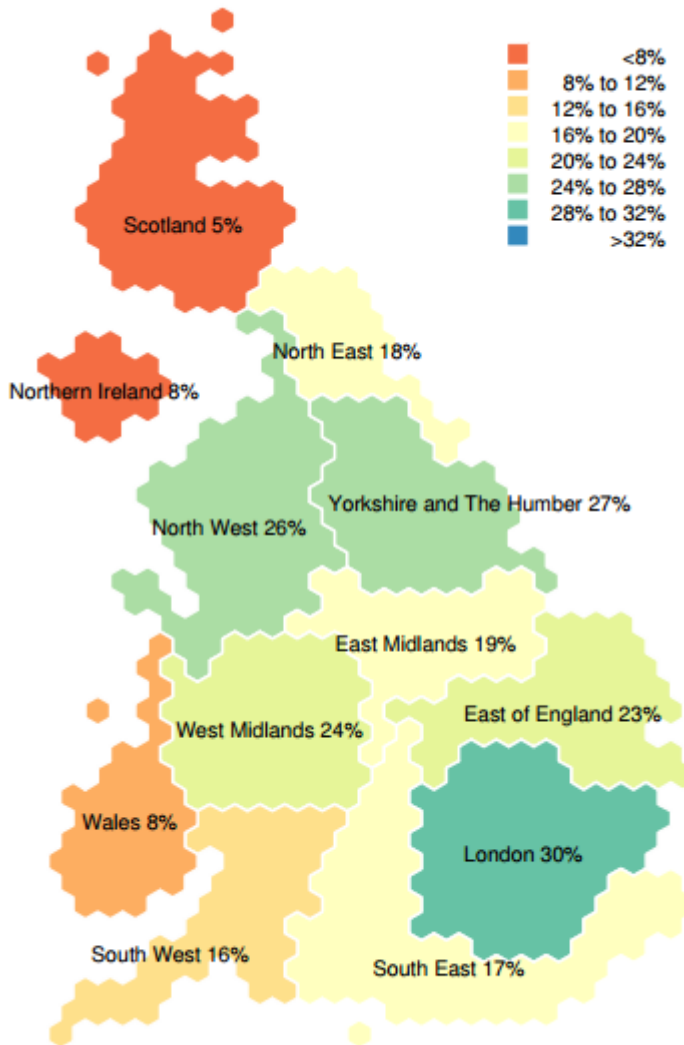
<8%
8% to 12%
12% to 16%
16% to 20%
20% to 24%
24% to 28%
28% to 32%
>32%

Scotland 5%

North East 18%

Northern Ireland 8%

Yorkshire and The Humber 27%

North West 26%

East Midlands 19%

East of England 23%

West Midlands 24%

Wales 8%

London 30%

South West 16%

South East 17%